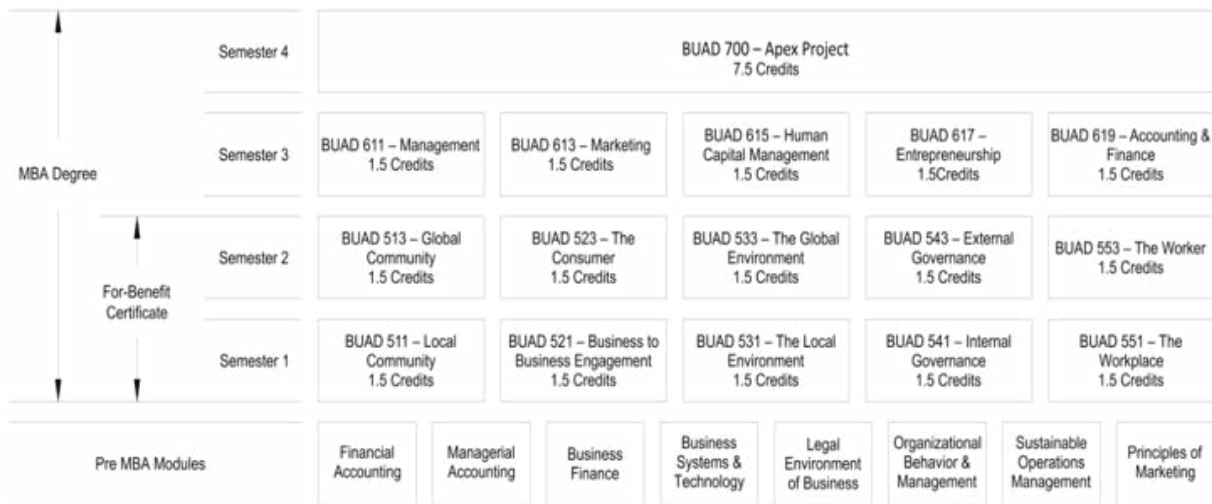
| | | | | | | | | |
|---|---|---|---|---|---|---|---|---|
| MBA Degree | Semester 4 | BUAD 700 – Apex Project 7.5 Credits | | | | | | |
| | Semester 3 | BUAD 611 – Management 1.5 Credits | BUAD 613 – Marketing 1.5 Credits | BUAD 615 – Human Capital Management 1.5 Credits | BUAD 617 – Entrepreneurship 1.5Credits | BUAD 619 – Accounting & Finance 1.5 Credits | | |
| For-Benefit Certificate | Semester 2 | BUAD 513 – Global Community 1.5 Credits | BUAD 523 – The Consumer 1.5 Credits | BUAD 533 – The Global Environment 1.5 Credits | BUAD 543 – External Governance 1.5 Credits | BUAD 553 – The Worker 1.5 Credits | | |
| | Semester 1 | BUAD 511 – Local Community 1.5 Credits | BUAD 521 – Business to Business Engagement 1.5 Credits | BUAD 531 – The Local Environment 1.5 Credits | BUAD 541 – Internal Governance 1.5 Credits | BUAD 551 – The Workplace 1.5 Credits | | |
| Pre MBA Modules | Financial Accounting | Managerial Accounting | Business Finance | Business Systems & Technology | Legal Environment of Business | Organizational Behavior & Management | Sustainable Operations Management | Principles of Marketing |